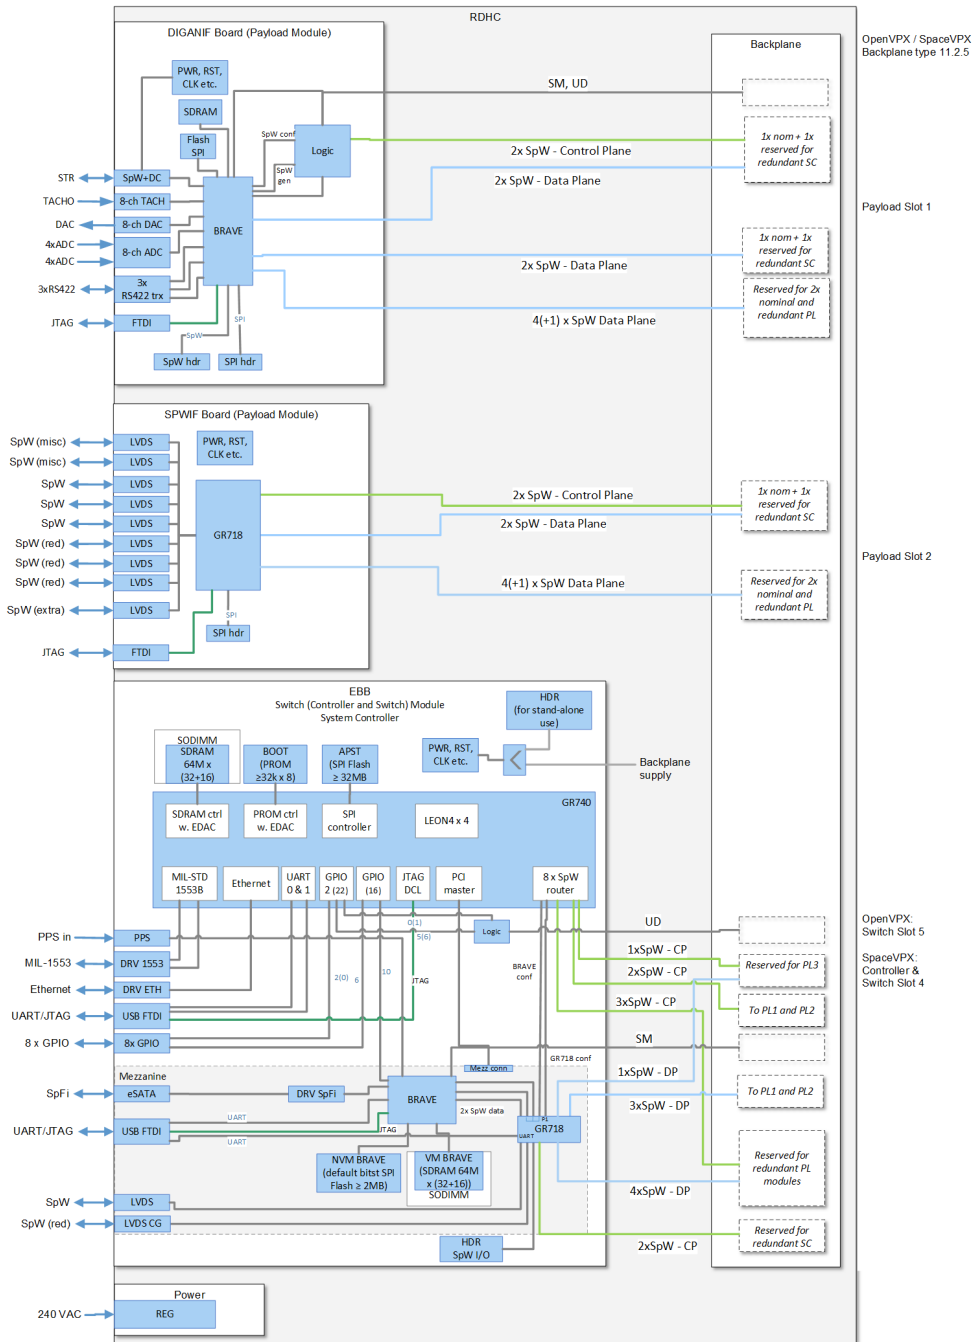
RDHC

DIGANIF Board (Payload Module)

PWR, RST, CLK etc.

SDRAM

Flash SPI

SpW conf

Logic

SpW gen

STR
SpW+DC
TACHO
8-ch TACH
DAC
8-ch DAC
4xADC
4xADC
8-ch ADC
BRAVE
3xRS422
3x RS422 trx
JTAG
FTDI
SpW
SPI
SpW hdr
SPI hdr

Backplane

OpenVPX / SpaceVPX Backplane type 11.2.5

SM, UD

2x SpW - Control Plane

1x nom + 1x reserved for redundant SC

2x SpW - Data Plane

Payload Slot 1

1x nom + 1x reserved for redundant SC

2x SpW - Data Plane

Reserved for 2x nominal and redundant PL

4(+1) x SpW Data Plane

SPWIF Board (Payload Module)

SpW (misc)
LVDS
SpW (misc)
LVDS
SpW
LVDS
SpW
LVDS
SpW
LVDS
SpW (red)
LVDS
SpW (red)
LVDS
SpW (red)
LVDS
SpW (extra)
LVDS
JTAG
FTDI

PWR, RST, CLK etc.

GR718

SPI
SPI hdr

2x SpW - Control Plane

1x nom + 1x reserved for redundant SC

2x SpW - Data Plane

Payload Slot 2

4(+1) x SpW Data Plane

Reserved for 2x nominal and redundant PL

EBB
Switch (Controller and Switch) Module
System Controller

HDR (for stand-alone use)

SODIMM
SDRAM 64M x (32+16)

BOOT (PROM ≥32k x 8)

APST (SPI Flash ≥ 32MB)

PWR, RST, CLK etc.

Backplane supply

GR740

SDRAM ctrl w. EDAC

PROM ctrl w. EDAC

SPI controller

LEON4 x 4

MIL-STD 1553B

Ethernet

UART 0 & 1

GPIO 2 (22)

GPIO (16)

JTAG DCL

PCI master

8 x SpW router

0(1)
5(6)
Logic

UD

OpenVPX: Switch Slot 5

PPS in
PPS
MIL-1553
DRV 1553
Ethernet
DRV ETH
UART/JTAG
USB FTDI
8 x GPIO
8x GPIO

2(0)
6
10
JTAG
BRAVE conf

1xSpW - CP
2xSpW - CP
Reserved for PL3

SpaceVPX: Controller & Switch Slot 4

3xSpW - CP
To PL1 and PL2

SM

GR718 conf
Mezz conn

Mezzanine
SpFi
eSATA
DRV SpFi
BRAVE
UART
2x SpW data
UART/JTAG
USB FTDI
UART
JTAG
PL
GR718
UART

1xSpW - DP
To PL1 and PL2

3xSpW - DP

NVM BRAVE (default bitst SPI Flash ≥ 2MB)

VM BRAVE (SDRAM 64M x (32+16)) SODIMM

Reserved for redundant PL modules

4xSpW - DP

SpW
LVDS
SpW (red)
LVDS CG

HDR SpW I/O

2xSpW - CP

Reserved for redundant SC

Power
240 VAC
REG